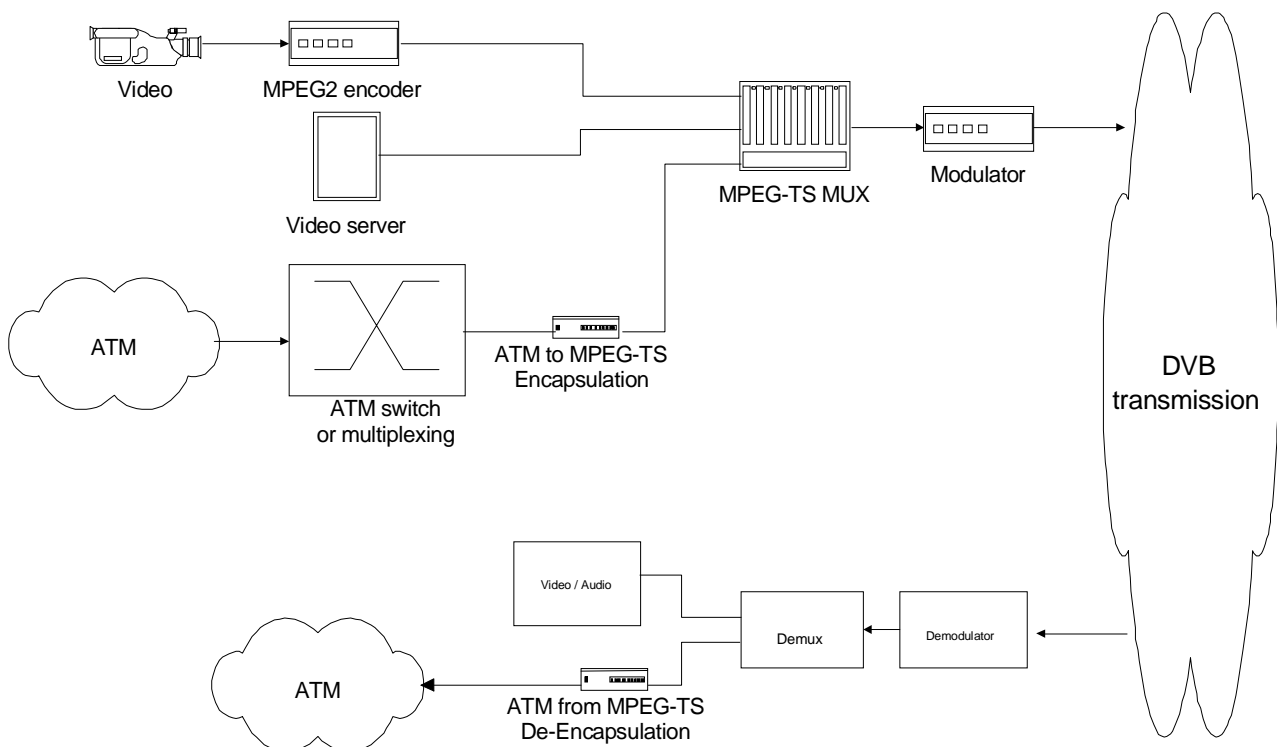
Video

MPEG2 encoder

Video server

MPEG-TS MUX

Modulator

ATM

ATM switch or multiplexing

ATM to MPEG-TS Encapsulation

DVB transmission

Video / Audio

Demux

Demodulator

ATM

ATM from MPEG-TS De-Encapsulation